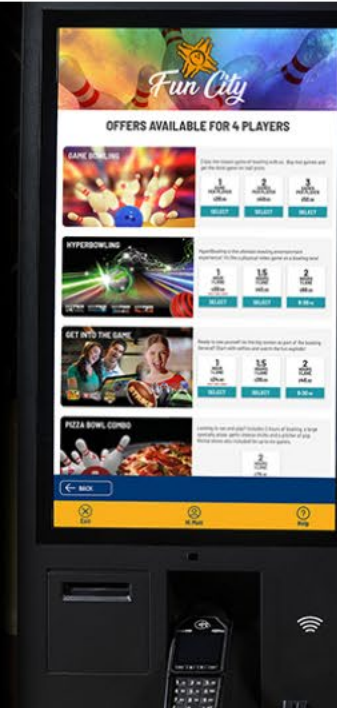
Fun City

OFFERS AVAILABLE FOR 4 PLAYERS

GAME BOWLING

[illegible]

1 GAME PER PLAYER
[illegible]
SELECT

2 GAMES PER PLAYER
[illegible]
SELECT

3 GAMES PER PLAYER
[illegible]
SELECT

HYPERBOWLING

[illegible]

1 HOUR / LANE
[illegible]
SELECT

1.5 HOURS / LANE
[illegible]
SELECT

2 HOURS / LANE
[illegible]
SELECT

GET INTO THE GAME

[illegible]

1 HOUR / LANE
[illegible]
SELECT

1.5 HOURS / LANE
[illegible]
SELECT

2 HOURS / LANE
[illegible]
SELECT

PIZZA BOWL COMBO

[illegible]

2 HOURS / LANE
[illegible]

BACK

Exit

Hi Host

Help